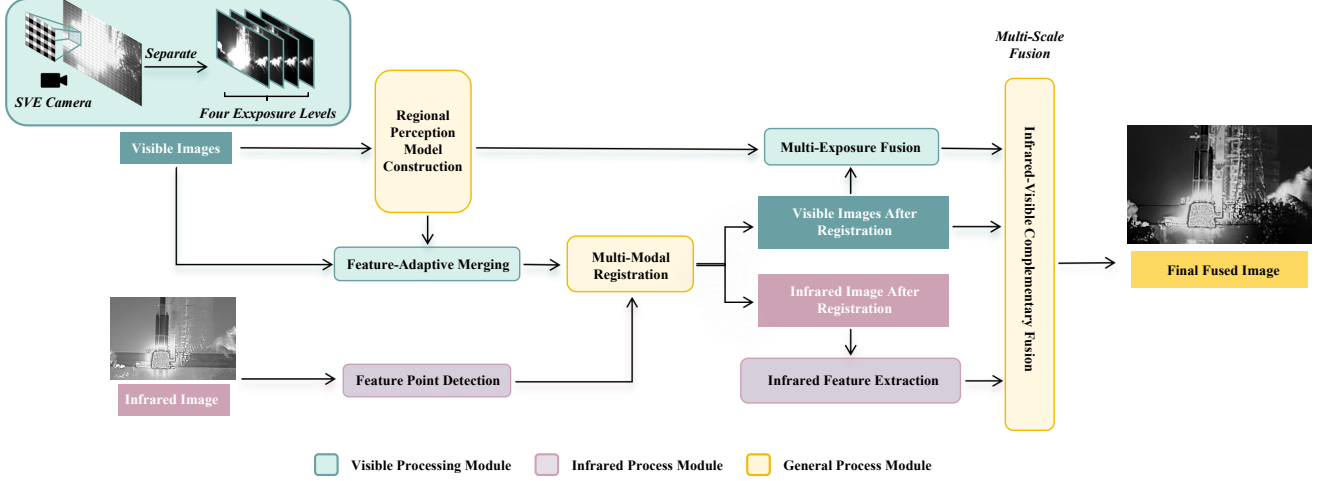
SVE Camera

Separate

Four Exxposure Levels

Visible Images

Regional Perception Model Construction

Multi-Scale Fusion

Multi-Exposure Fusion

Infrared-Visible Complementary Fusion

Visible Images After Registration

Feature-Adaptive Merging

Multi-Modal Registration

Infrared Image After Registration

Final Fused Image

Infrared Image

Feature Point Detection

Infrared Feature Extraction

Visible Processing Module

Infrared Process Module

General Process Module